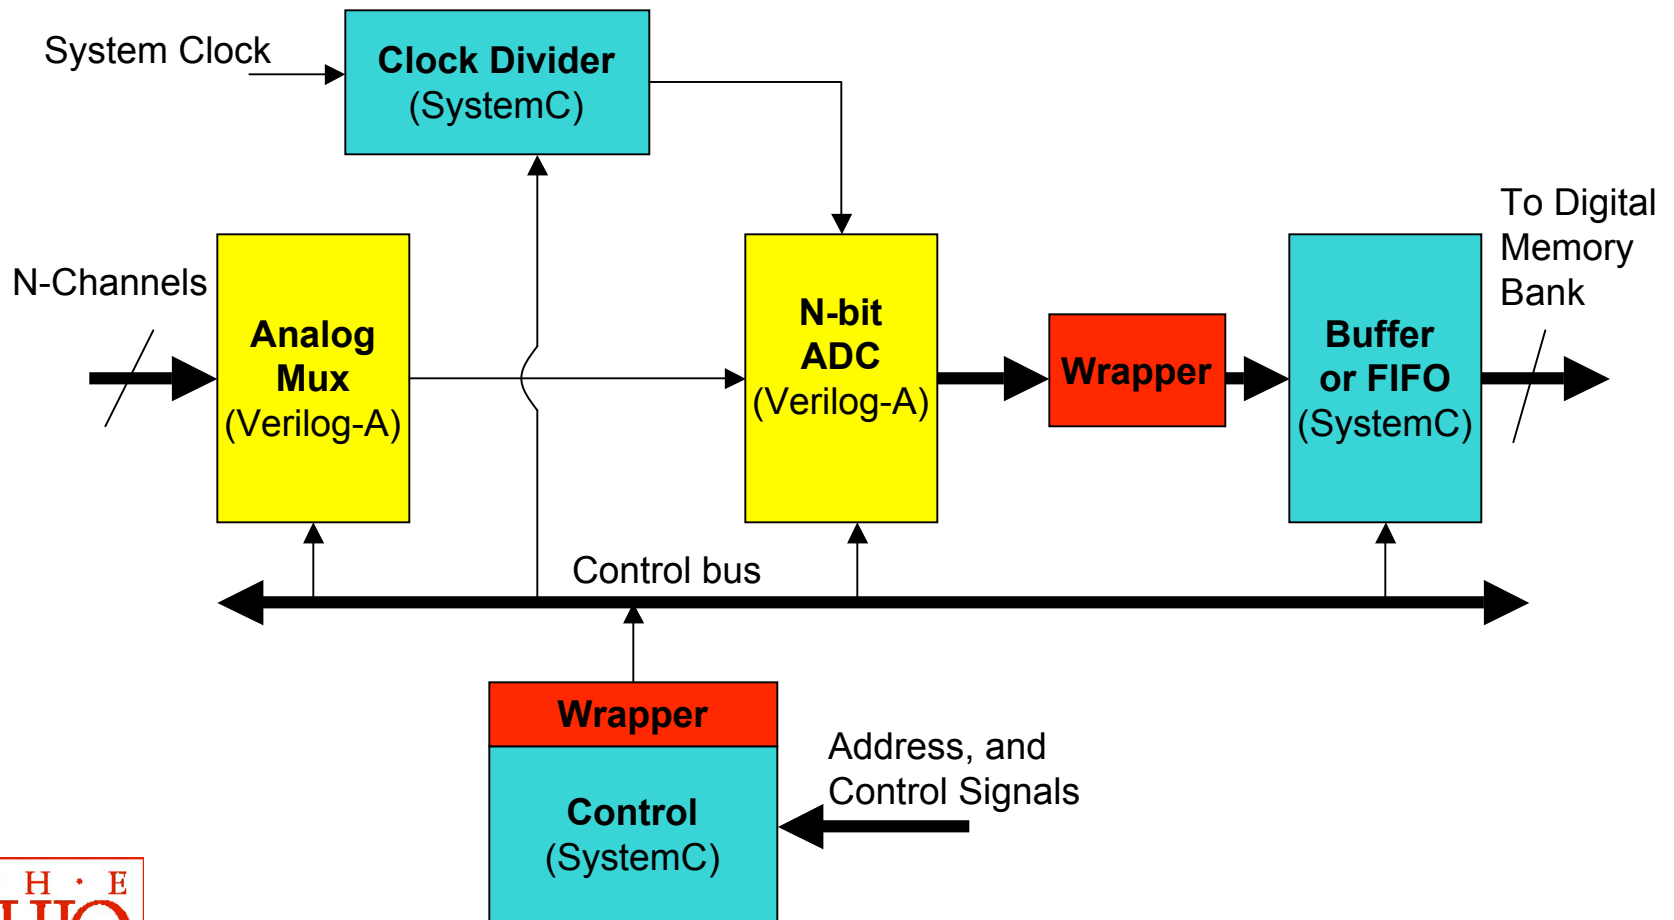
System Clock

Clock Divider
(SystemC)

To Digital
Memory
Bank

N-Channels

Analog
Mux
(Verilog-A)

N-bit
ADC
(Verilog-A)

Wrapper

Buffer
or FIFO
(SystemC)

Control bus

Wrapper

Control
(SystemC)

Address, and
Control Signals

H · E
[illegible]